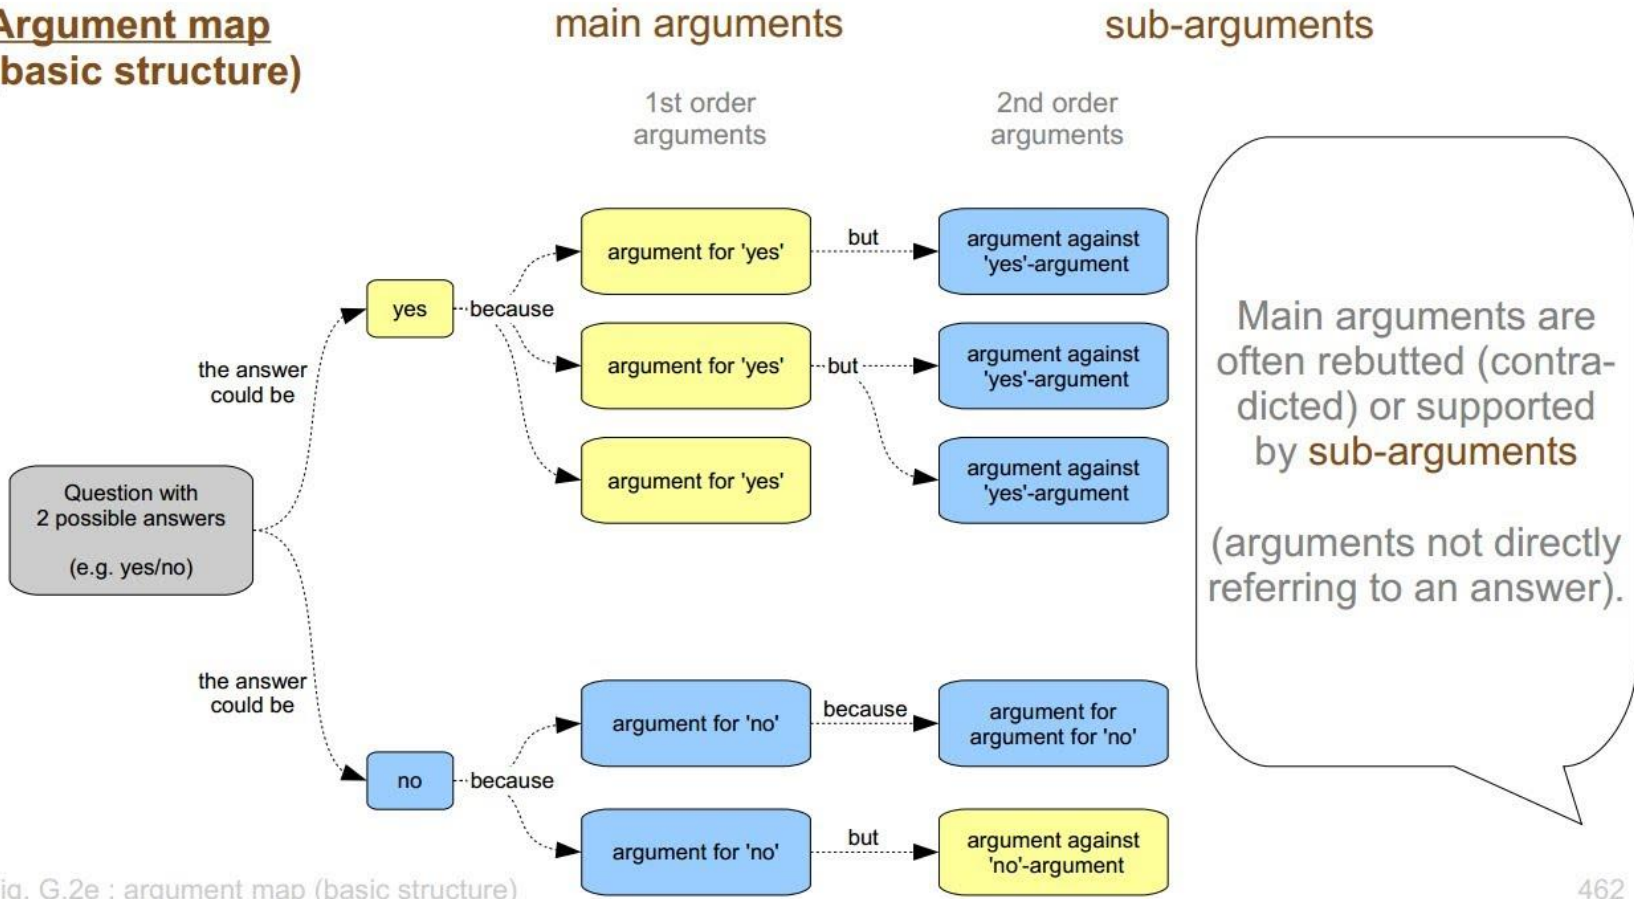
Argument map (basic structure)

main arguments

sub-arguments

1st order arguments

2nd order arguments

Question with 2 possible answers

(e.g. yes/no)

the answer could be

yes

because

argument for 'yes'

but

argument against 'yes'-argument

argument for 'yes'

but

argument against 'yes'-argument

argument against 'yes'-argument

argument for 'yes'

the answer could be

no

because

argument for 'no'

because

argument for argument for 'no'

argument for 'no'

but

argument against 'no'-argument

Main arguments are often rebutted (contradicted) or supported by sub-arguments

(arguments not directly referring to an answer).

ig. G.2e : argument map (basic structure)

462